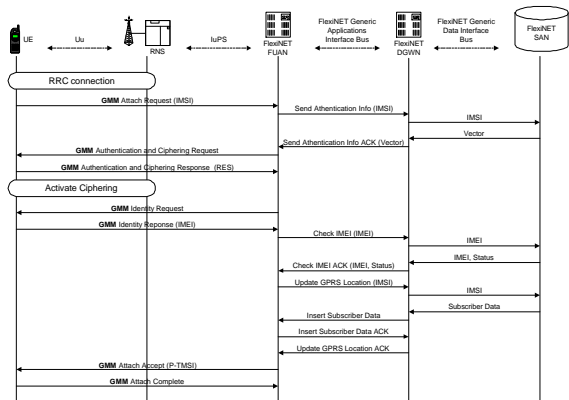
UE
Uu
RNS
IuPS
FlexiNET FUAN
FlexiNET Generic Applications Interface Bus
FlexiNET DGWN
FlexiNET Generic Data Interface Bus
FlexiNET SAN

RRC connection
GMM Attach Request (IMSI)
Send Athentication Info (IMSI)
IMSI
Vector
Send Athentication Info ACK (Vector)
GMM Authentication and Ciphering Request
GMM Authentication and Ciphering Response (RES)
Activate Ciphering
GMM Identity Request
GMM Identity Reponse (IMEI)
Check IMEI (IMEI)
IMEI
IMEI, Status
Check IMEI ACK (IMEI, Status)
Update GPRS Location (IMSI)
IMSI
Subscriber Data
Insert Subscriber Data
Insert Subscriber Data ACK
Update GPRS Location ACK
GMM Attach Accept (P-TMSI)
GMM Attach Complete